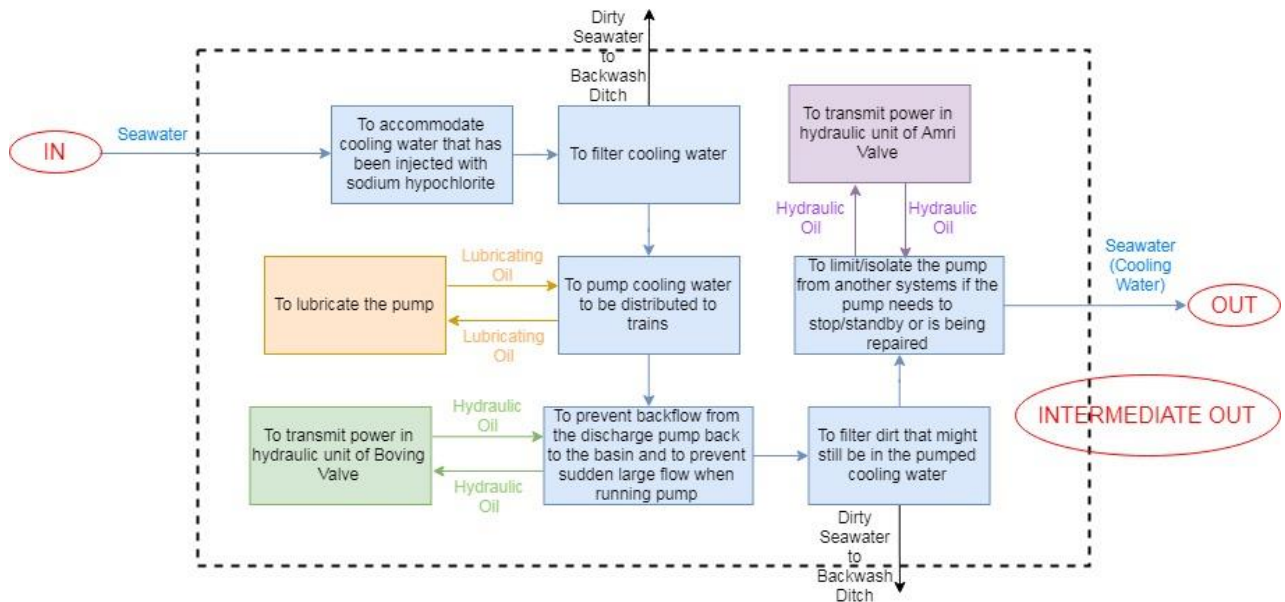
Dirty Seawater to Backwash Ditch

IN

Seawater

To accommodate cooling water that has been injected with sodium hypochlorite

To filter cooling water

To transmit power in hydraulic unit of Amri Valve

Hydraulic Oil

Hydraulic Oil

Lubricating Oil

To lubricate the pump

To pump cooling water to be distributed to trains

Lubricating Oil

To limit/isolate the pump from another systems if the pump needs to stop/standby or is being repaired

Seawater (Cooling Water)

OUT

INTERMEDIATE OUT

Hydraulic Oil

To transmit power in hydraulic unit of Boving Valve

Hydraulic Oil

To prevent backflow from the discharge pump back to the basin and to prevent sudden large flow when running pump

To filter dirt that might still be in the pumped cooling water

Dirty Seawater to Backwash Ditch